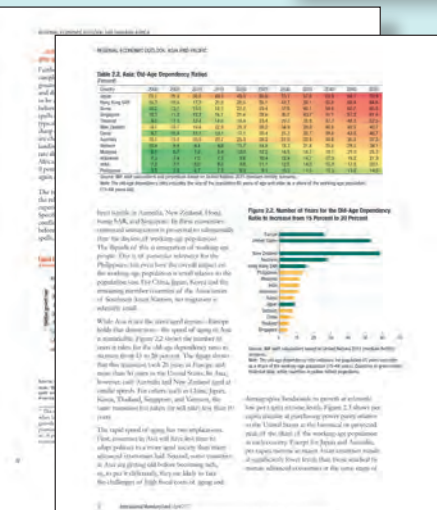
REGIONAL ECONOMIC OUTLOOK: SUB-SAHARAN AFRICA

REGIONAL ECONOMIC OUTLOOK: ASIA AND PACIFIC

Table 2.2. Asia: Old-Age Dependency Ratios

Percent

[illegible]

Figure 2.2. Number of Years for the Old-Age Dependency Ratio to Increase from 10 Percent to 20 Percent

France
United States
New Zealand
Australia
United Kingdom
Philippines
Malaysia
India
Indonesia
Japan
Vietnam
Korea
China
Thailand
Singapore

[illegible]

International Monetary Fund | April 2017